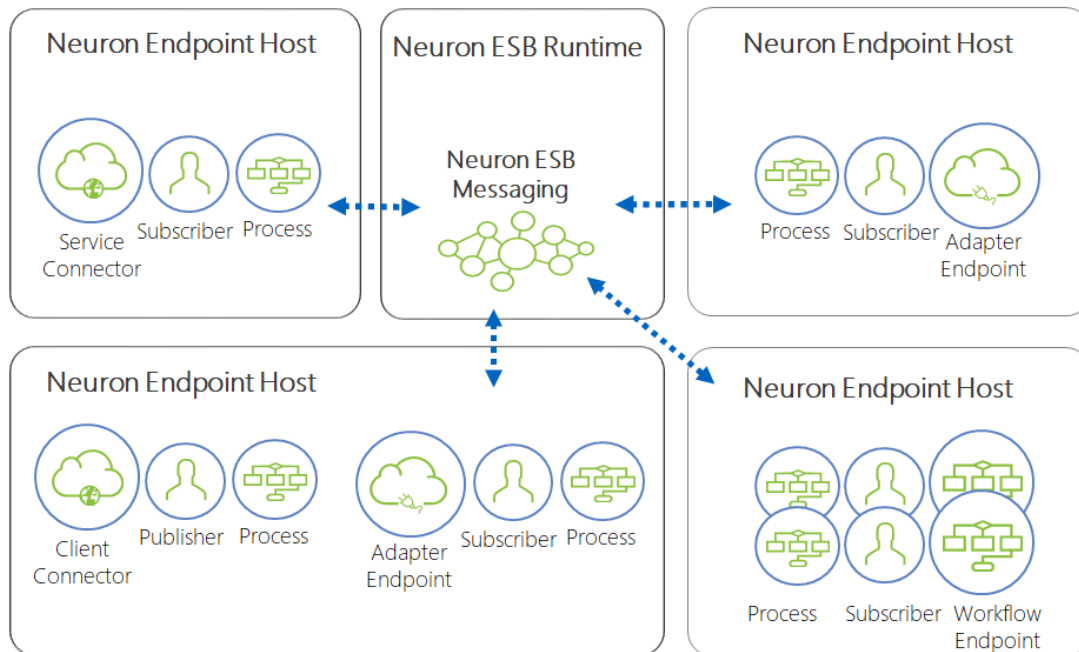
Neuron Endpoint Host

Service Connector

Subscriber

Process

Neuron ESB Runtime

Neuron ESB Messaging

Neuron Endpoint Host

Process

Subscriber

Adapter Endpoint

Neuron Endpoint Host

Client Connector

Publisher

Process

Adapter Endpoint

Subscriber

Process

Neuron Endpoint Host

Process

Subscriber

Workflow Endpoint